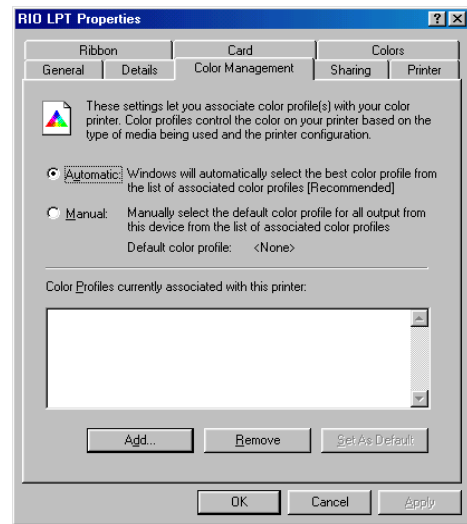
RIO LPT Properties ? X

Ribbon Card Colors
General Details Color Management Sharing Printer

These settings let you associate color profile(s) with your color printer. Color profiles control the color on your printer based on the type of media being used and the printer configuration.

Automatic: Windows will automatically select the best color profile from the list of associated color profiles [Recommended]

Manual: Manually select the default color profile for all output from this device from the list of associated color profiles

Default color profile: <None>

Color Profiles currently associated with this printer:

Add... Remove Set As Default

OK Cancel Apply